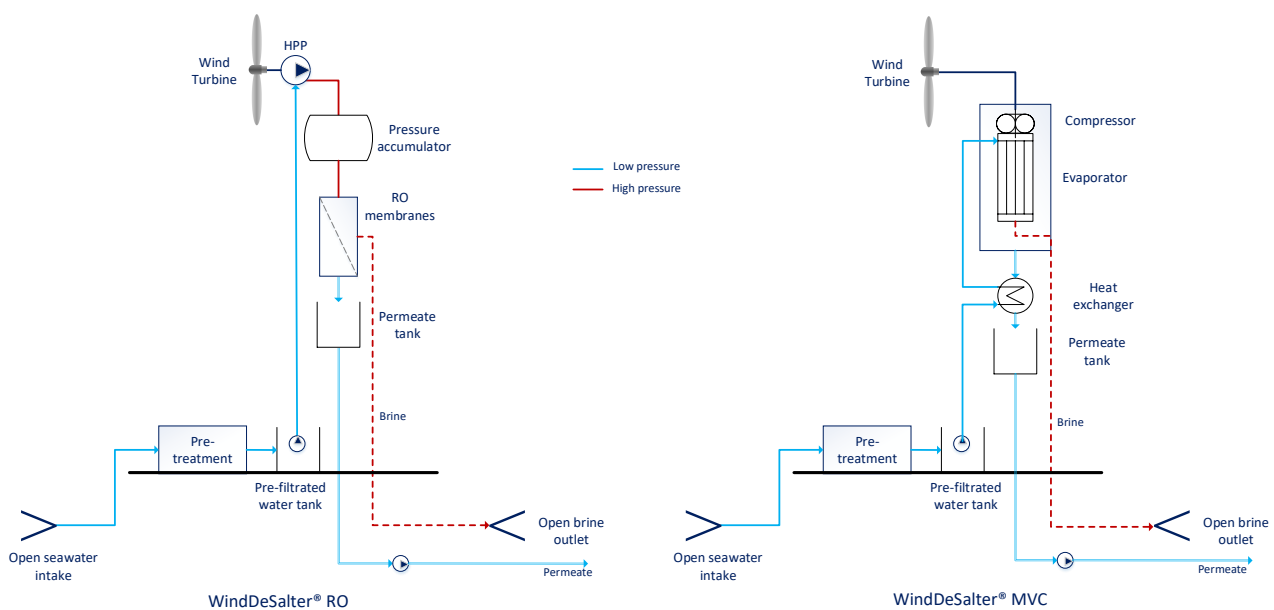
Wind Turbine

HPP

Pressure accumulator

RO membranes

Permeate tank

Brine

Pre-treatment

Pre-filtrated water tank

Open seawater intake

Open brine outlet

Permeate

WindDeSalter® RO

Low pressure

High pressure

Wind Turbine

Compressor

Evaporator

Heat exchanger

Permeate tank

Brine

Pre-treatment

Pre-filtrated water tank

Open seawater intake

Open brine outlet

Permeate

WindDeSalter® MVC